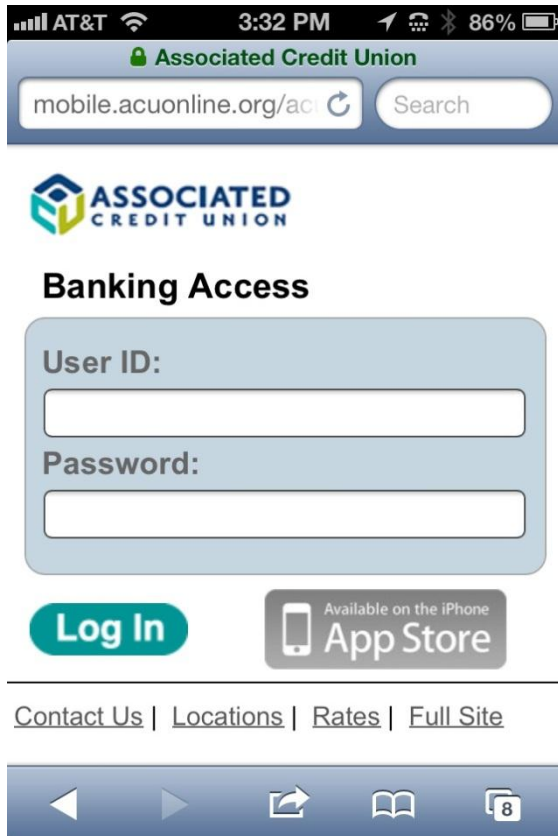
AT&T 3:32 PM 86%

Associated Credit Union

mobile.acuonline.org/ac

Search

ASSOCIATED CREDIT UNION

Banking Access

User ID:

Password:

Log In

Available on the iPhone App Store

Contact Us | Locations | Rates | Full Site

8